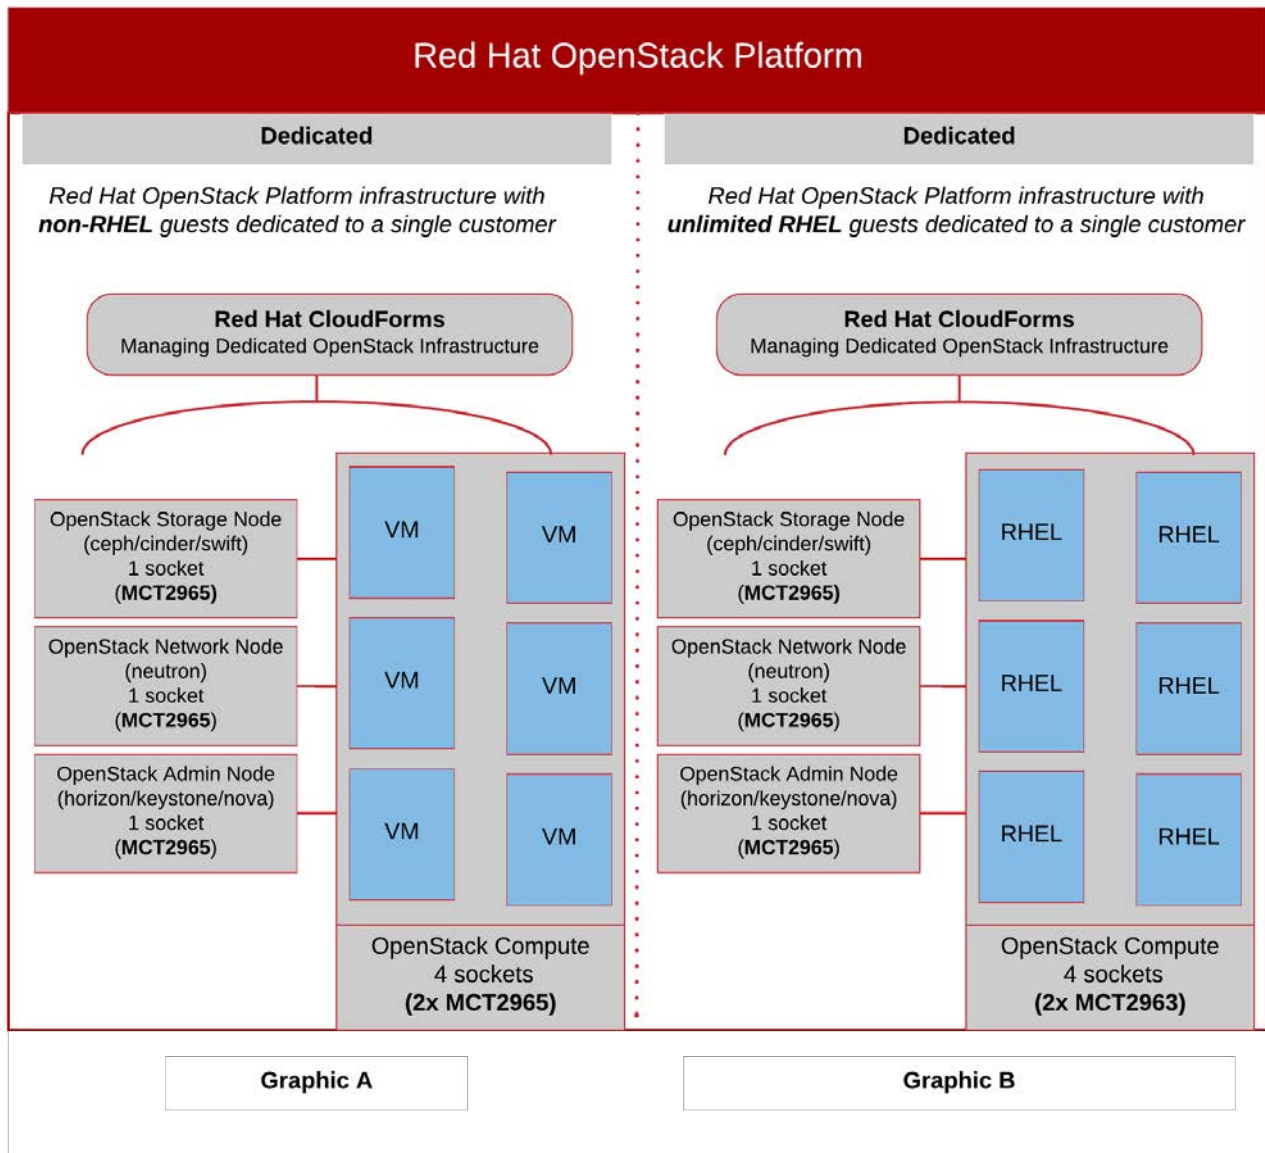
Red Hat OpenStack Platform

Dedicated

Red Hat OpenStack Platform infrastructure with **non-RHEL** guests dedicated to a single customer

**Red Hat CloudForms**
Managing Dedicated OpenStack Infrastructure

OpenStack Storage Node (ceph/cinder/swift) 1 socket (**MCT2965**)

OpenStack Network Node (neutron) 1 socket (**MCT2965**)

OpenStack Admin Node (horizon/keystone/nova) 1 socket (**MCT2965**)

VM
VM
VM
VM
VM
VM

OpenStack Compute 4 sockets **(2x MCT2965)**

Dedicated

Red Hat OpenStack Platform infrastructure with **unlimited RHEL** guests dedicated to a single customer

**Red Hat CloudForms**
Managing Dedicated OpenStack Infrastructure

OpenStack Storage Node (ceph/cinder/swift) 1 socket (**MCT2965**)

OpenStack Network Node (neutron) 1 socket (**MCT2965**)

OpenStack Admin Node (horizon/keystone/nova) 1 socket (**MCT2965**)

RHEL
RHEL
RHEL
RHEL
RHEL
RHEL

OpenStack Compute 4 sockets **(2x MCT2963)**

**Graphic A**

**Graphic B**